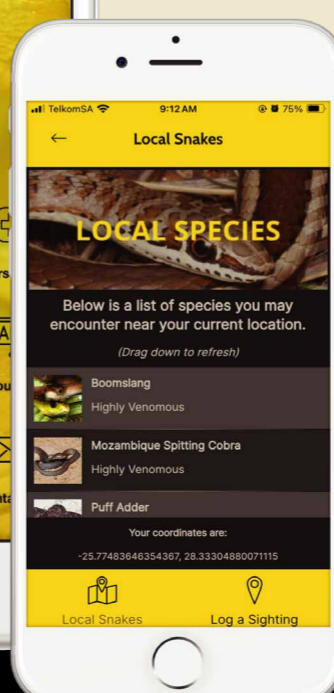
TelkomSA 9:12 AM 75%

Local Snakes

LOCAL SPECIES

Below is a list of species you may encounter near your current location.

(Drag down to refresh)

Boomslang
Highly Venomous

Mozambique Spitting Cobra
Highly Venomous

Puff Adder

Your coordinates are:
-25.77483646354367, 28.33304880071115

Local Snakes

Log a Sighting

rs

ou

ata